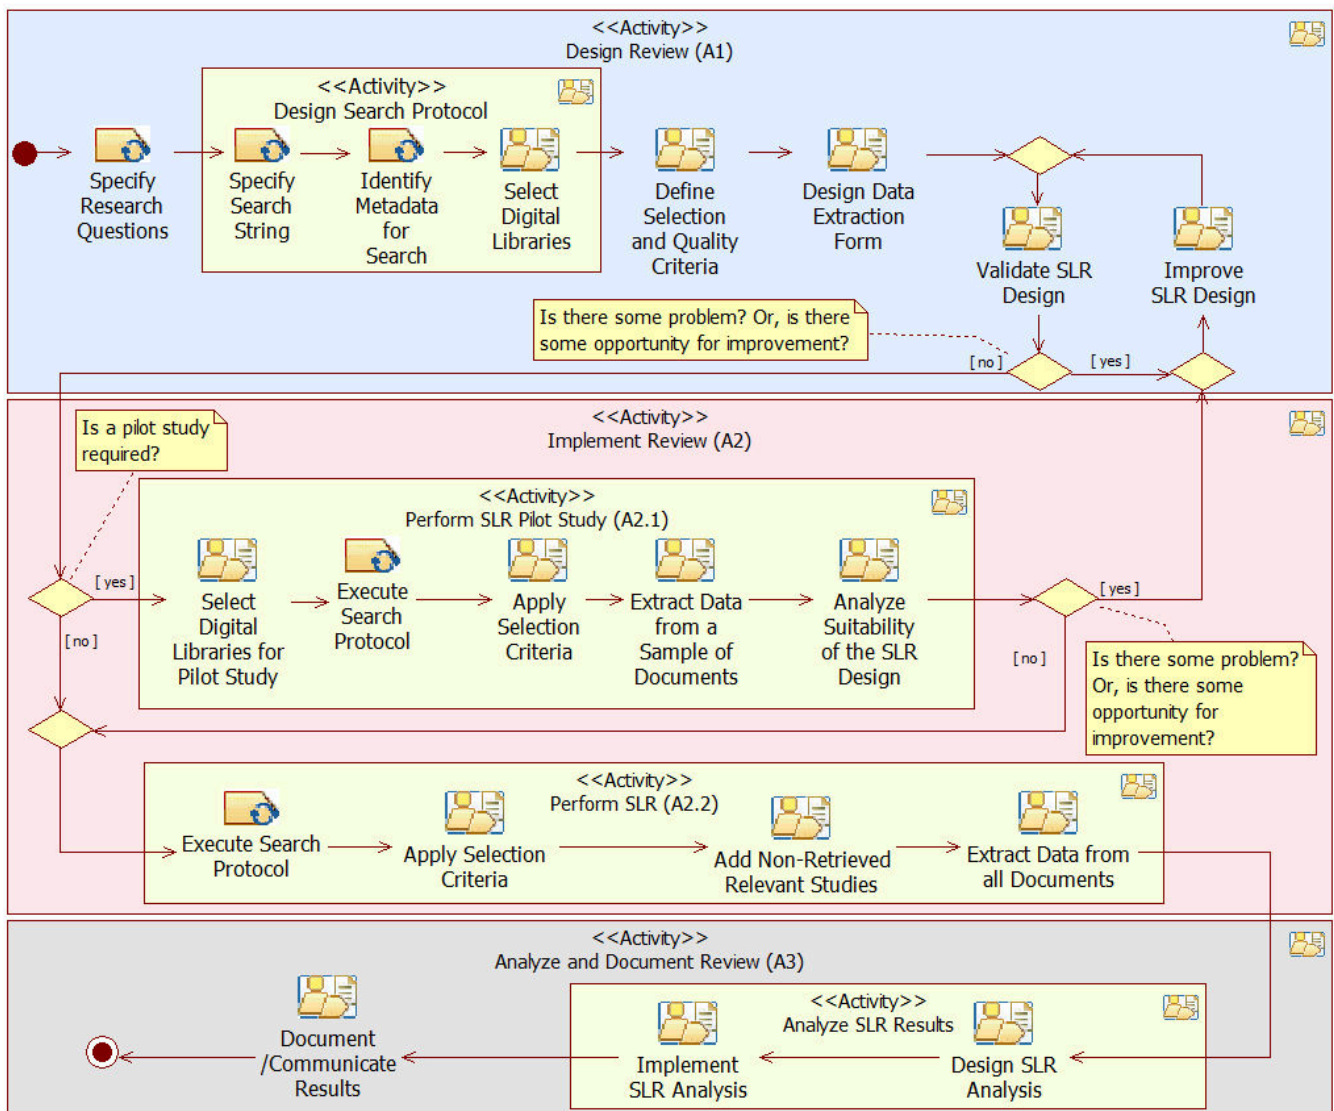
<<Activity>>
Design Review (A1)

Specify Research Questions

<<Activity>>
Design Search Protocol

Specify Search String

Identify Metadata for Search

Select Digital Libraries

Define Selection and Quality Criteria

Design Data Extraction Form

Validate SLR Design

Improve SLR Design

Is there some problem? Or, is there some opportunity for improvement?

[no]

[yes]

<<Activity>>
Implement Review (A2)

Is a pilot study required?

<<Activity>>
Perform SLR Pilot Study (A2.1)

[yes]

Select Digital Libraries for Pilot Study

Execute Search Protocol

Apply Selection Criteria

Extract Data from a Sample of Documents

Analyze Suitability of the SLR Design

[yes]

[no]

[no]

Is there some problem? Or, is there some opportunity for improvement?

<<Activity>>
Perform SLR (A2.2)

Execute Search Protocol

Apply Selection Criteria

Add Non-Retrieved Relevant Studies

Extract Data from all Documents

<<Activity>>
Analyze and Document Review (A3)

Document /Communicate Results

<<Activity>>
Analyze SLR Results

Implement SLR Analysis

Design SLR Analysis